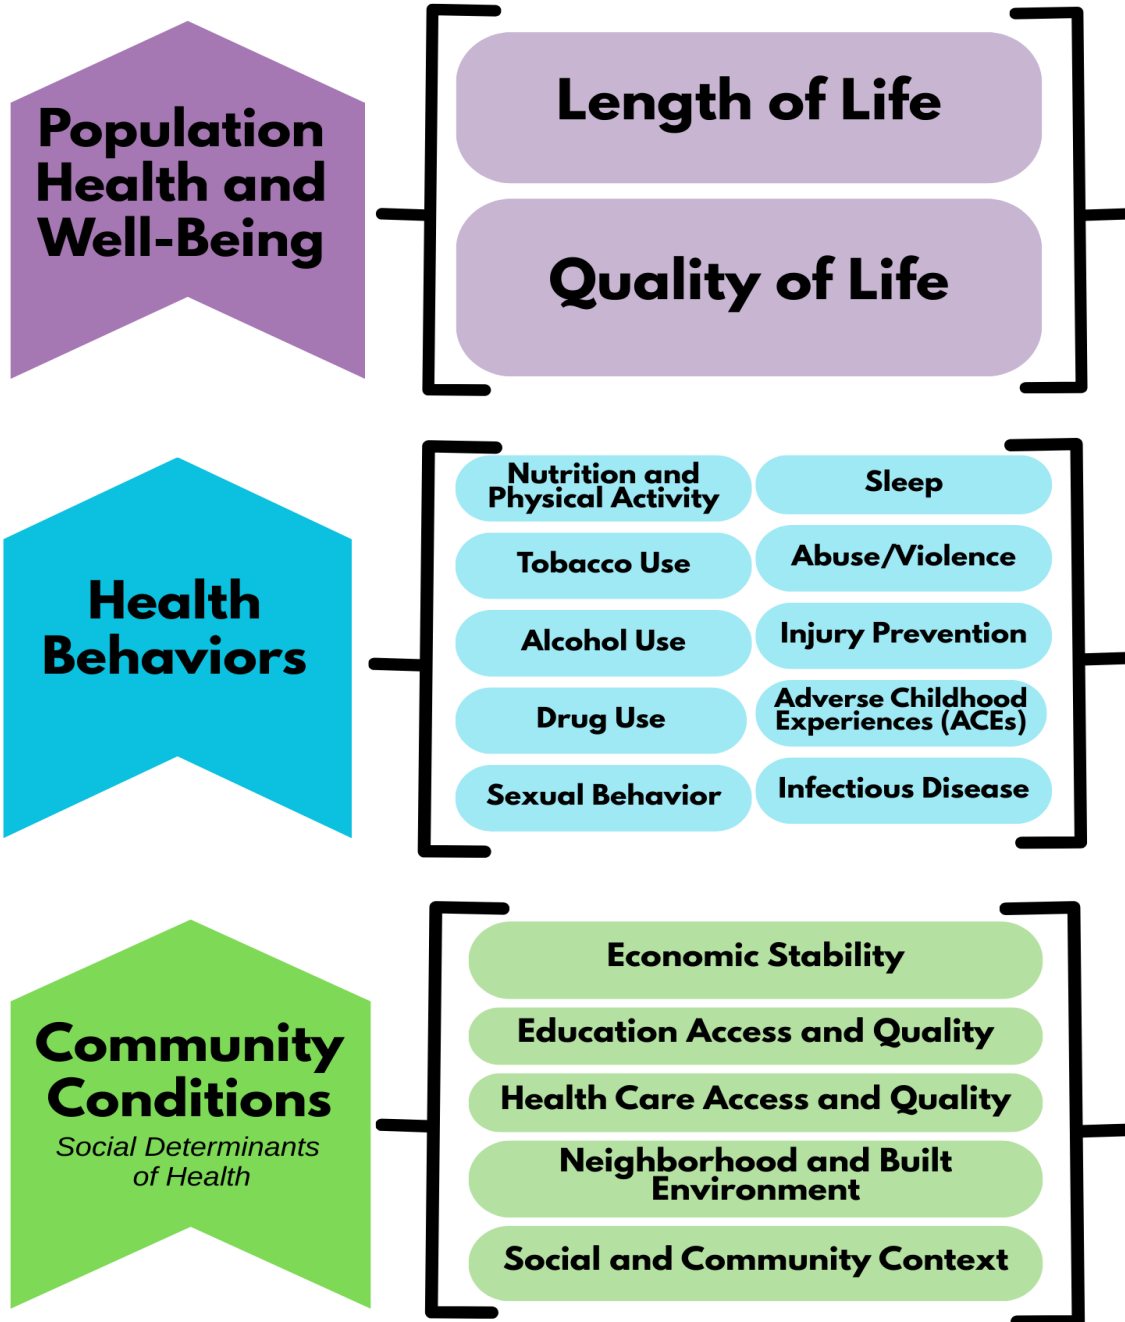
Population Health and Well-Being

Length of Life

Quality of Life

Health Behaviors

Nutrition and Physical Activity

Sleep

Tobacco Use

Abuse/Violence

Alcohol Use

Injury Prevention

Drug Use

Adverse Childhood Experiences (ACEs)

Sexual Behavior

Infectious Disease

Community Conditions
Social Determinants of Health

Economic Stability

Education Access and Quality

Health Care Access and Quality

Neighborhood and Built Environment

Social and Community Context